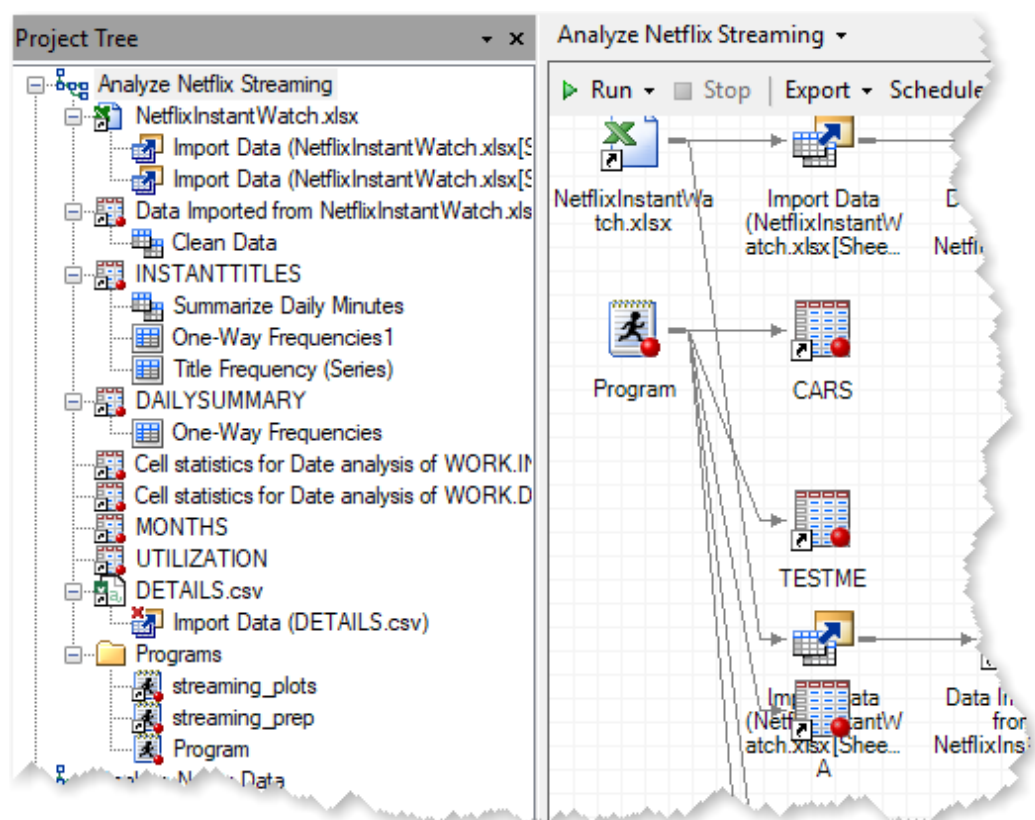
Project Tree

Analyze Netflix Streaming
NetflixInstantWatch.xlsx
Import Data (NetflixInstantWatch.xlsx[S
Import Data (NetflixInstantWatch.xlsx[S
Data Imported from NetflixInstantWatch.xls
Clean Data
INSTANTTITLES
Summarize Daily Minutes
One-Way Frequencies1
Title Frequency (Series)
DAILYSUMMARY
One-Way Frequencies
Cell statistics for Date analysis of WORK.IN
Cell statistics for Date analysis of WORK.D
MONTHS
UTILIZATION
DETAILS.csv
Import Data (DETAILS.csv)
Programs
streaming_plots
streaming_prep
Program
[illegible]

Analyze Netflix Streaming

Run Stop Export Schedule

NetflixInstantWatch.xlsx

Import Data (NetflixInstantWatch.xlsx[Shee...

Program

CARS

TESTME

Import Data (NetflixInstantWatch.xlsx[Shee...

A

Data In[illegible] from NetflixIns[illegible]